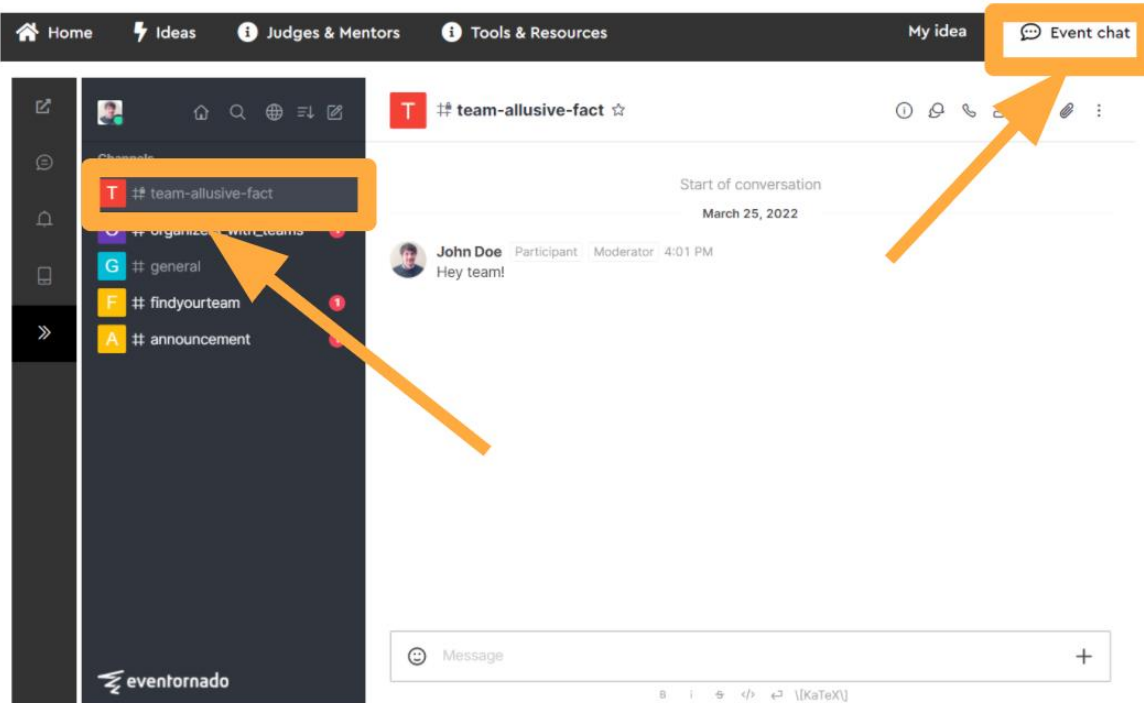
Home Ideas Judges & Mentors Tools & Resources My idea Event chat

Channels

T # team-allusive-fact
O # organize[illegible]_with_teams
G # general
F # findyourteam 1
A # announcement

eventornado

T # team-allusive-fact ☆

Start of conversation

March 25, 2022

John Doe Participant Moderator 4:01 PM
Hey team!

Message

B i S </> \[KaTeX\]